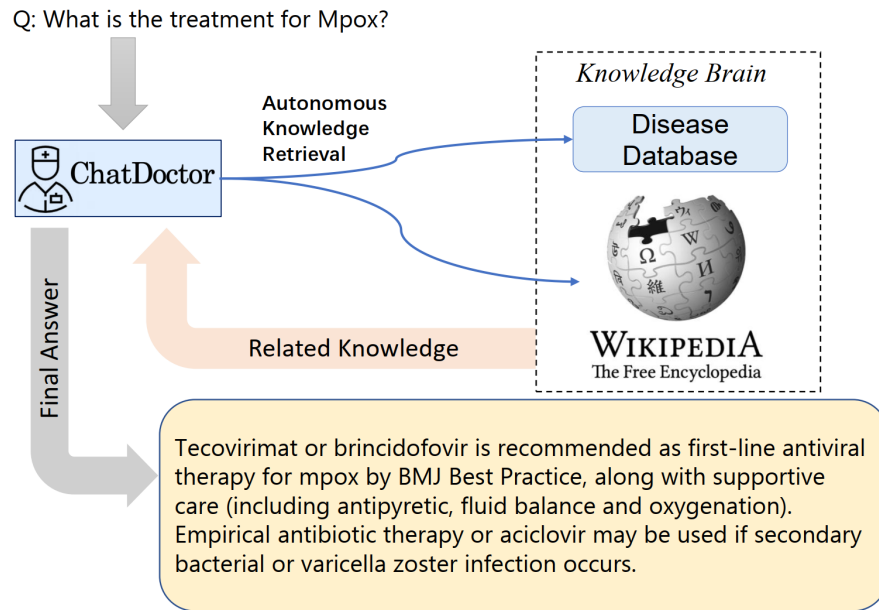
Q: What is the treatment for Mpox?

ChatDoctor

Autonomous Knowledge Retrieval

Knowledge Brain

Disease Database

Ω W И 維

WIKIPEDIA
The Free Encyclopedia

Related Knowledge

Final Answer

Tecovirimat or brincidofovir is recommended as first-line antiviral therapy for mpox by BMJ Best Practice, along with supportive care (including antipyretic, fluid balance and oxygenation). Empirical antibiotic therapy or aciclovir may be used if secondary bacterial or varicella zoster infection occurs.